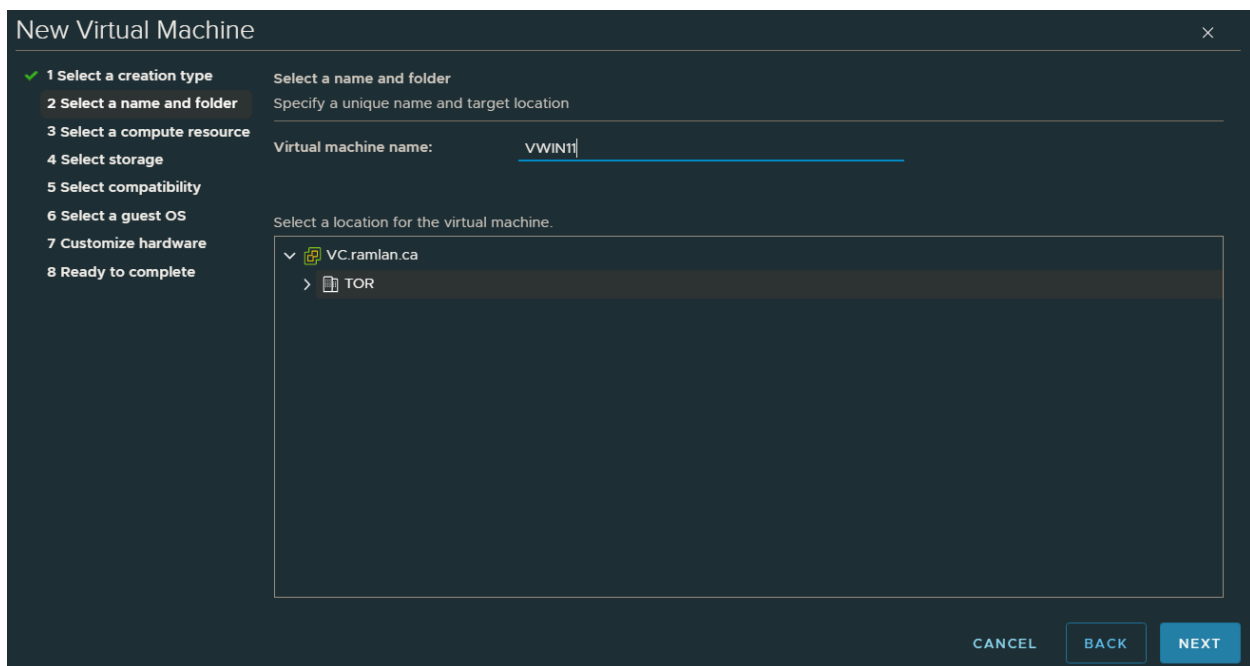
New Virtual Machine

×

1 Select a creation type
2 Select a name and folder
3 Select a compute resource
4 Select storage
5 Select compatibility
6 Select a guest OS
7 Customize hardware
8 Ready to complete

Select a name and folder
Specify a unique name and target location

Virtual machine name: VWIN11

Select a location for the virtual machine.

VC.ramlan.ca
TOR

CANCEL BACK NEXT